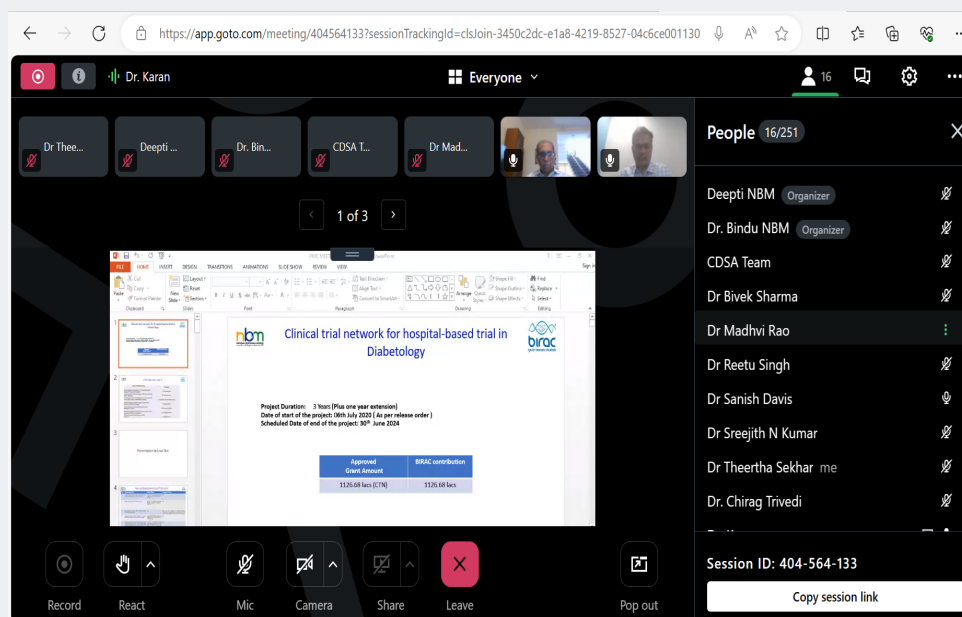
https://app.goto.com/meeting/404564133?sessionTrackingId=clsJoin-3450c2dc-e1a8-4219-8527-04c6ce001130

Dr. Karan

Everyone

16

Dr Thee...

Deepti ...

Dr. Bin...

CDSA T...

Dr Mad...

1 of 3

FILE HOME INSERT DESIGN TRANSITIONS ANIMATIONS SLIDE SHOW REVIEW VIEW

Clinical trial network for hospital-based trial in Diabetology

nbm

birac

Project Duration: 3 Years (Plus one year extension)
Date of start of the project: 06th July 2020 ( As per release order )
Scheduled Date of end of the project: 30th June 2024

| Approved Grant Amount | BIRAC contribution |
|---|---|
| 1126.68 lacs (CTN) | 1126.68 lacs |

People 16/251

Deepti NBM Organizer

Dr. Bindu NBM Organizer

CDSA Team

Dr Bivek Sharma

Dr Madhvi Rao

Dr Reetu Singh

Dr Sanish Davis

Dr Sreejith N Kumar

Dr Theertha Sekhar me

Dr. Chirag Trivedi

Session ID: 404-564-133

Copy session link

Record

React

Mic

Camera

Share

Leave

Pop out